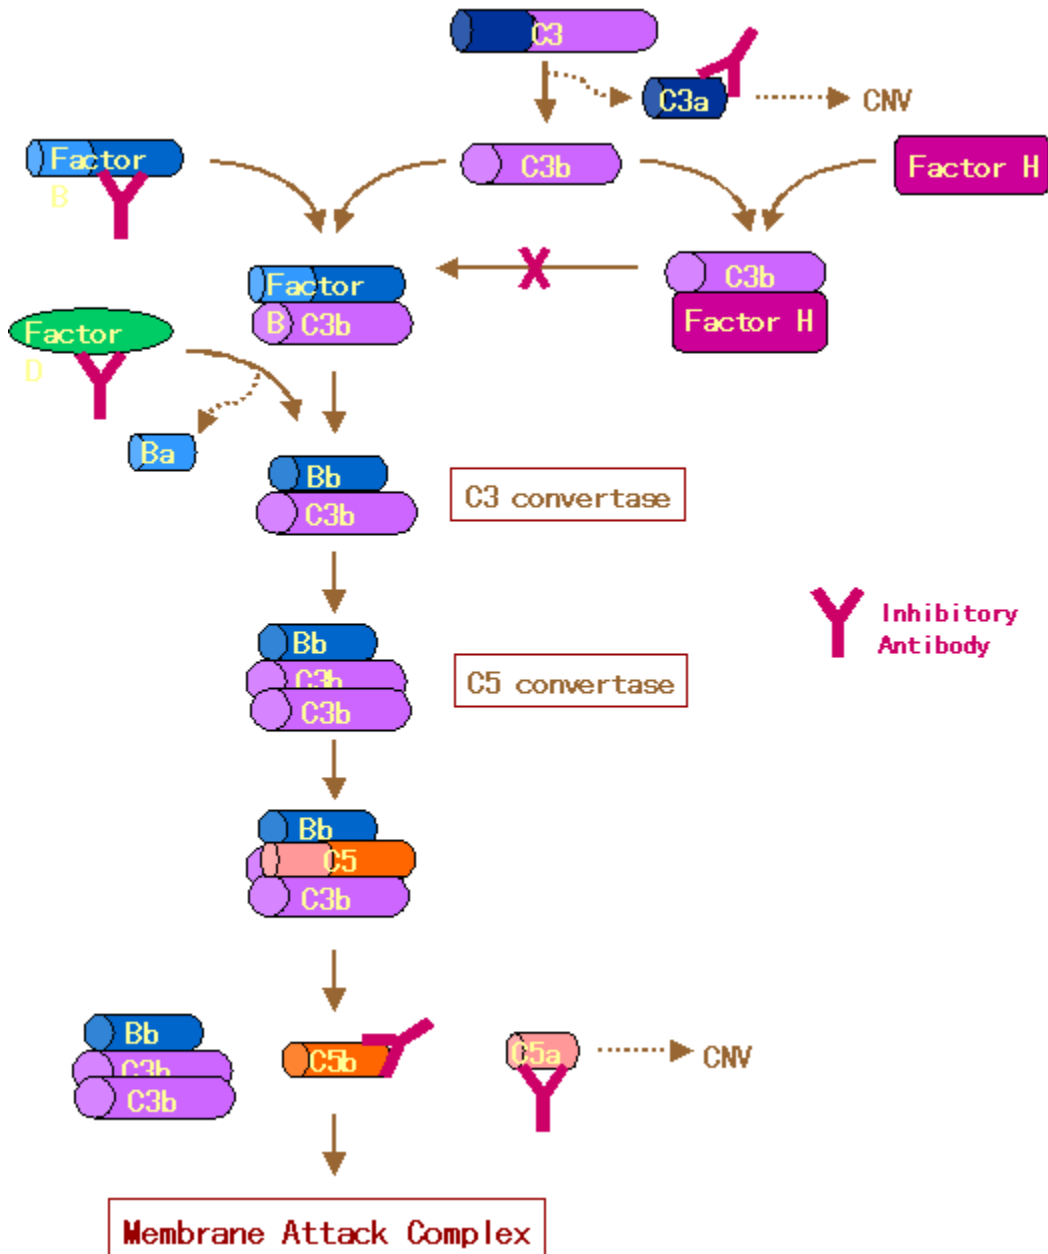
C3

C3a

CNV

Factor B

C3b

Factor H

Factor B C3b

C3b Factor H

Factor D

Ba

Bb C3b

C3 convertase

Inhibitory Antibody

Bb C3b C3b

C5 convertase

Bb C5 C3b

Bb C3b C3b

C5b

C5a

CNV

Membrane Attack Complex